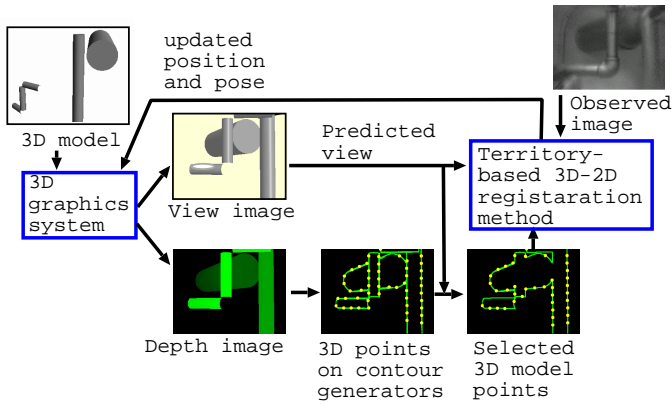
updated position and pose

3D model

Observed image

Predicted view

3D graphics system

View image

Territory-based 3D-2D registaration method

Depth image

3D points on contour generators

Selected 3D model points